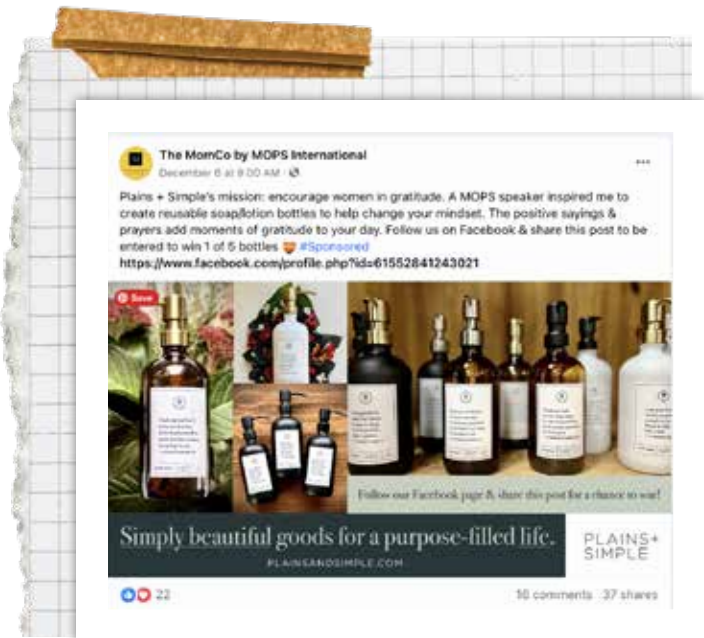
The MomCo by MOPS International
December 6 at 9:00 AM ·

Plains + Simple's mission: encourage women in gratitude. A MOPS speaker inspired me to create reusable soap/lotion bottles to help change your mindset. The positive sayings & prayers add moments of gratitude to your day. Follow us on Facebook & share this post to be entered to win 1 of 5 bottles #Sponsored
https://www.facebook.com/profile.php?id=61552841243021

Save

Follow our Facebook page & share this post for a chance to win!

Simply beautiful goods for a purpose-filled life.
PLAINSANDSIMPLE.COM

PLAINS+ SIMPLE

22
16 comments 37 shares